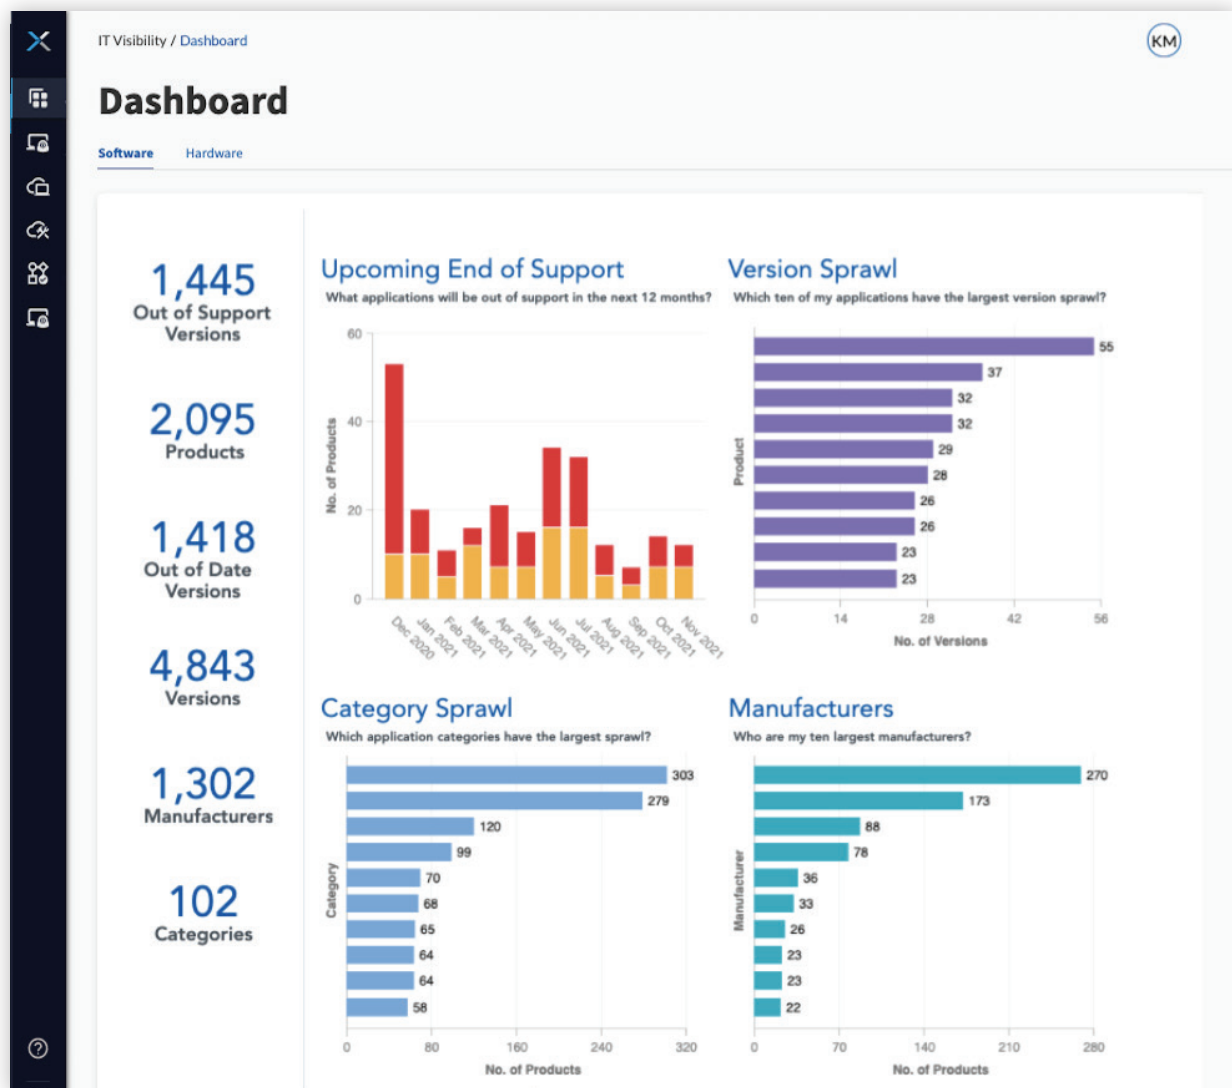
IT Visibility / Dashboard

KM

Dashboard

Software Hardware

1,445
Out of Support Versions

2,095
Products

1,418
Out of Date Versions

4,843
Versions

1,302
Manufacturers

102
Categories

Upcoming End of Support
What applications will be out of support in the next 12 months?

60
40
20
0
No. of Products
Dec 2020 Jan 2021 Feb 2021 Mar 2021 Apr 2021 May 2021 Jun 2021 Jul 2021 Aug 2021 Sep 2021 Oct 2021 Nov 2021

Version Sprawl
Which ten of my applications have the largest version sprawl?

Product
55
37
32
32
29
28
26
26
23
23
0 14 28 42 56
No. of Versions

Category Sprawl
Which application categories have the largest sprawl?

Category
303
279
120
99
70
68
65
64
64
58
0 80 160 240 320
No. of Products

Manufacturers
Who are my ten largest manufacturers?

Manufacturer
270
173
88
78
36
33
26
23
23
22
0 70 140 210 280
No. of Products

?